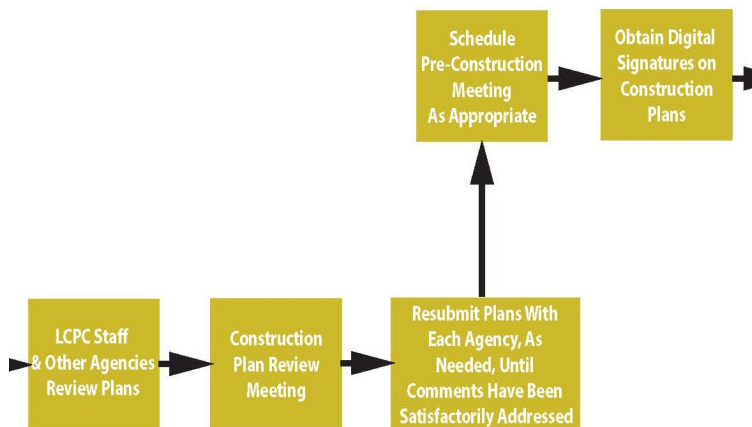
Schedule Pre-Construction Meeting As Appropriate

Obtain Digital Signatures on Construction Plans

LCPC Staff & Other Agencies Review Plans

Construction Plan Review Meeting

Resubmit Plans With Each Agency, As Needed, Until Comments Have Been Satisfactorily Addressed